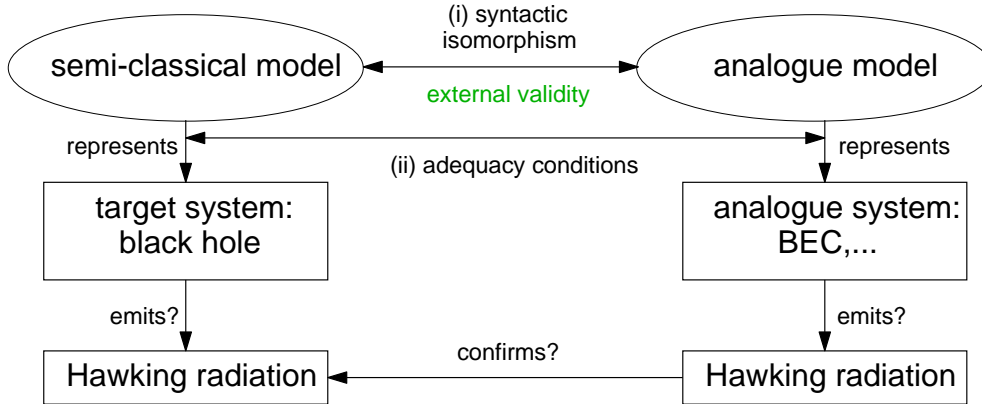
(i) syntactic isomorphism

semi-classical model

analogue model

external validity

represents

(ii) adequacy conditions

represents

target system: black hole

analogue system: BEC,...

emits?

emits?

confirms?

Hawking radiation

Hawking radiation